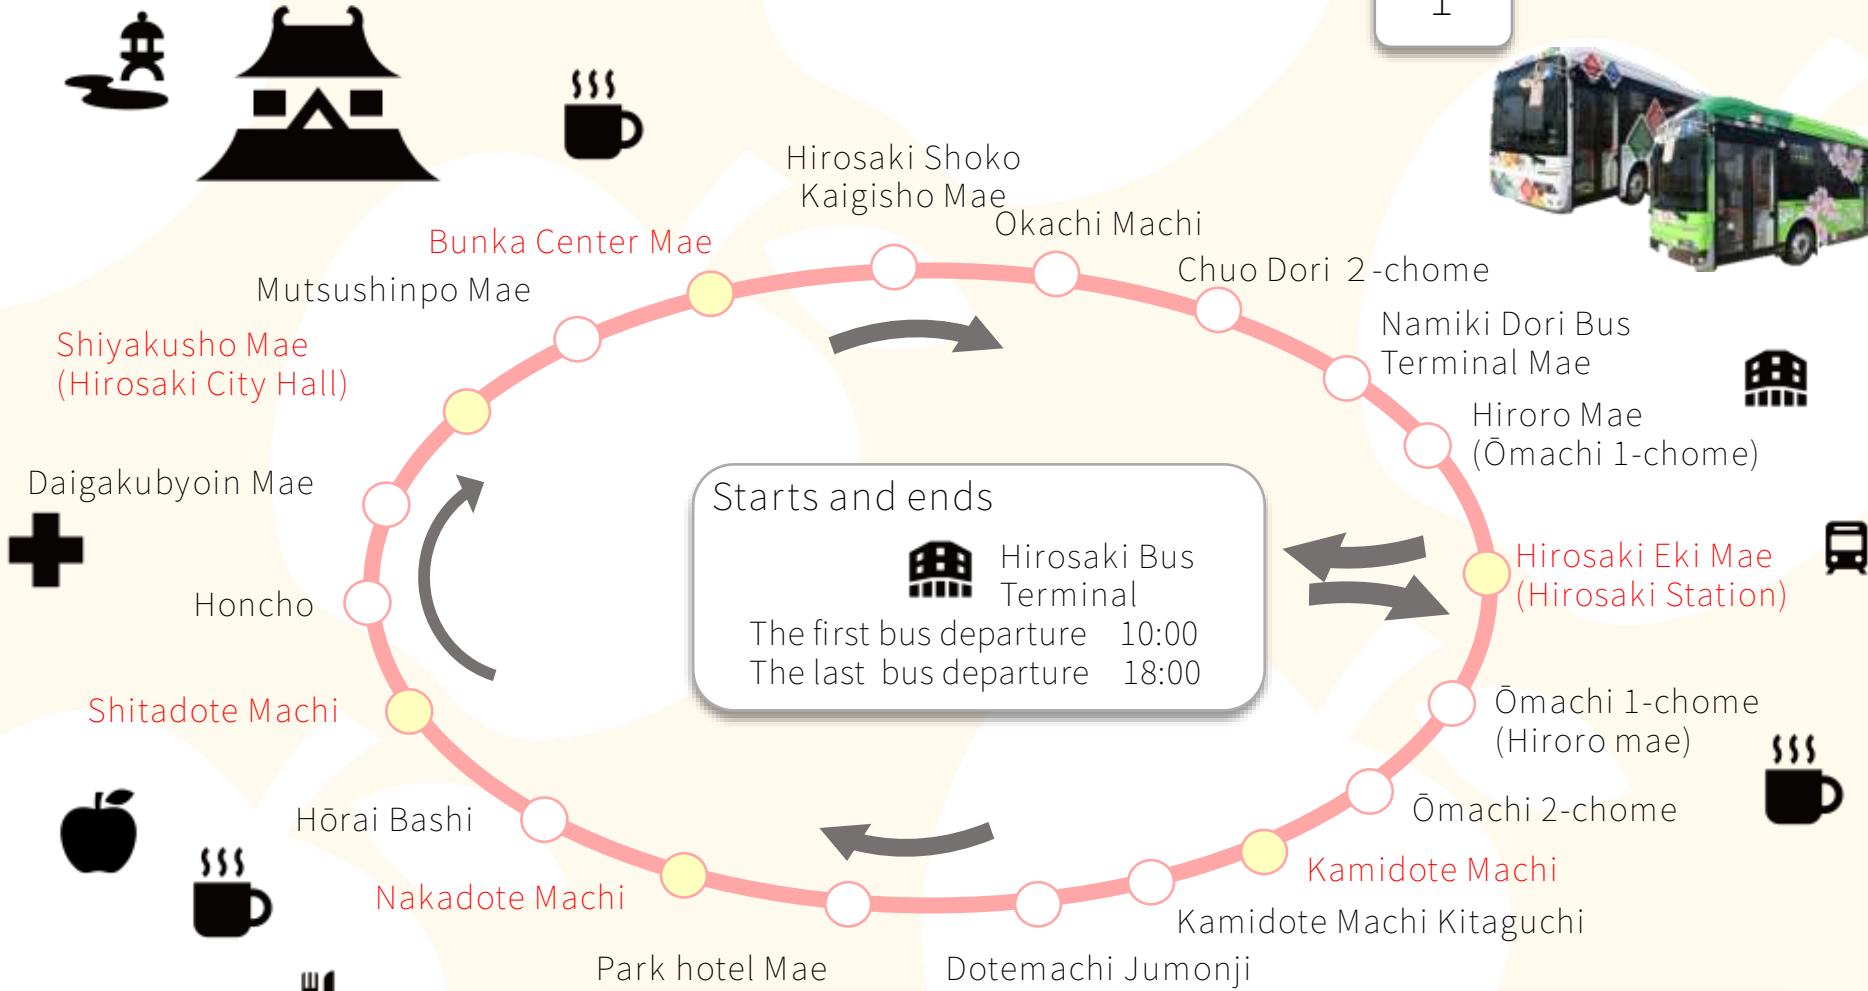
Hirosaki Shoko Kaigisho Mae

Okachi Machi

Bunka Center Mae

Chuo Dori 2-chome

Mutsushinpo Mae

Namiki Dori Bus Terminal Mae

Shiyakusho Mae (Hirosaki City Hall)

Hiroro Mae (Ōmachi 1-chome)

Daigakubyoin Mae

Starts and ends

Hirosaki Bus Terminal

The first bus departure 10:00
The last bus departure 18:00

Hirosaki Eki Mae (Hirosaki Station)

Honcho

Shitadote Machi

Ōmachi 1-chome (Hiroro mae)

Ōmachi 2-chome

Hōrai Bashi

Kamidote Machi

Nakadote Machi

Kamidote Machi Kitaguchi

Park hotel Mae

Dotemachi Jumonji